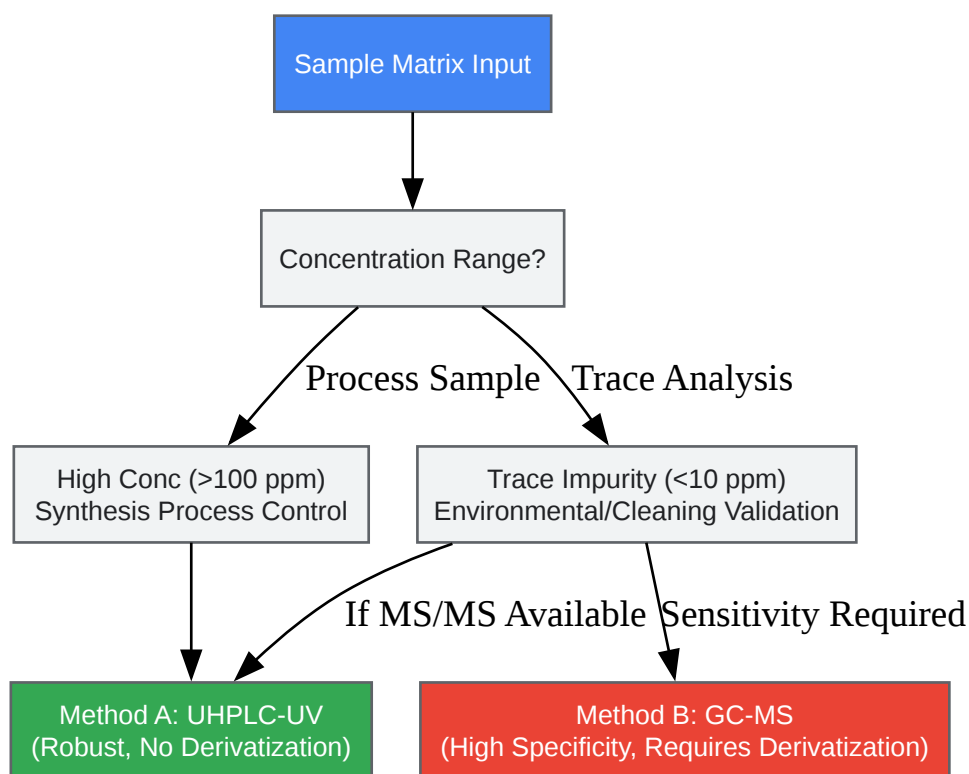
Sample Matrix Input

Concentration Range?

Process Sample

Trace Analysis

High Conc (>100 ppm)
Synthesis Process Control

Trace Impurity (<10 ppm)
Environmental/Cleaning Validation

If MS/MS Available

Sensitivity Required

Method A: UHPLC-UV
(Robust, No Derivatization)

Method B: GC-MS
(High Specificity, Requires Derivatization)